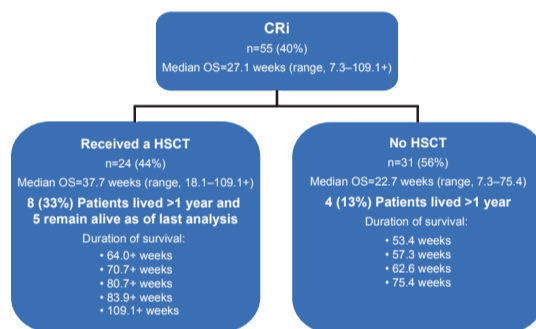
CRi
n=55 (40%)
Median OS=27.1 weeks (range, 7.3–109.1+)

Received a HSCT
n=24 (44%)
Median OS=37.7 weeks (range, 18.1–109.1+)
8 (33%) Patients lived >1 year and 5 remain alive as of last analysis
Duration of survival:
• 64.0+ weeks
• 70.7+ weeks
• 80.7+ weeks
• 83.9+ weeks
• 109.1+ weeks

No HSCT
n=31 (56%)
Median OS=22.7 weeks (range, 7.3–75.4)
4 (13%) Patients lived >1 year
Duration of survival:
• 53.4 weeks
• 57.3 weeks
• 62.6 weeks
• 75.4 weeks